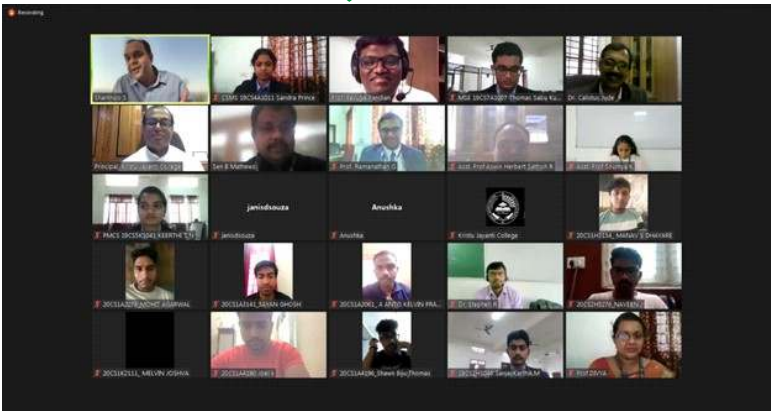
Recording

Shanmugo J
CSMG 18CS4A2011 Sandra Prince
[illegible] Pandian
MSE 18CS7A2007 Thomas Sabu Ku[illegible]
Dr. Calistus Jude

Principal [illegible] Jayanti College
Sen B Mathews
Prof. Ramanathan G
Asst. Prof Aswin Herbert Sathish R
Asst. Prof Shilpa K

PMCS 18CS5A5041 KEERTHI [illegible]
janisdsouza
janisdsouza
Anushka
Anushka
Kristu Jayanti College
20CS1H0154_MANAV S DHAYARE

20CS1A2078_MOHIT AGARWAL
20CS1A2141_SAYAN GHOSH
20CS1A2061_A ANTO KELVIN PRA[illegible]
Dr. Dayalan R
20CS2H0276_NAVEEN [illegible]

20CS1K2111_MELVIN JOSHWA
20CS1A2180 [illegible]
20CS1A4196_Shawn Biju Thomas
18CS2H1049 Sanjay Karthik M
Prof DIVYA